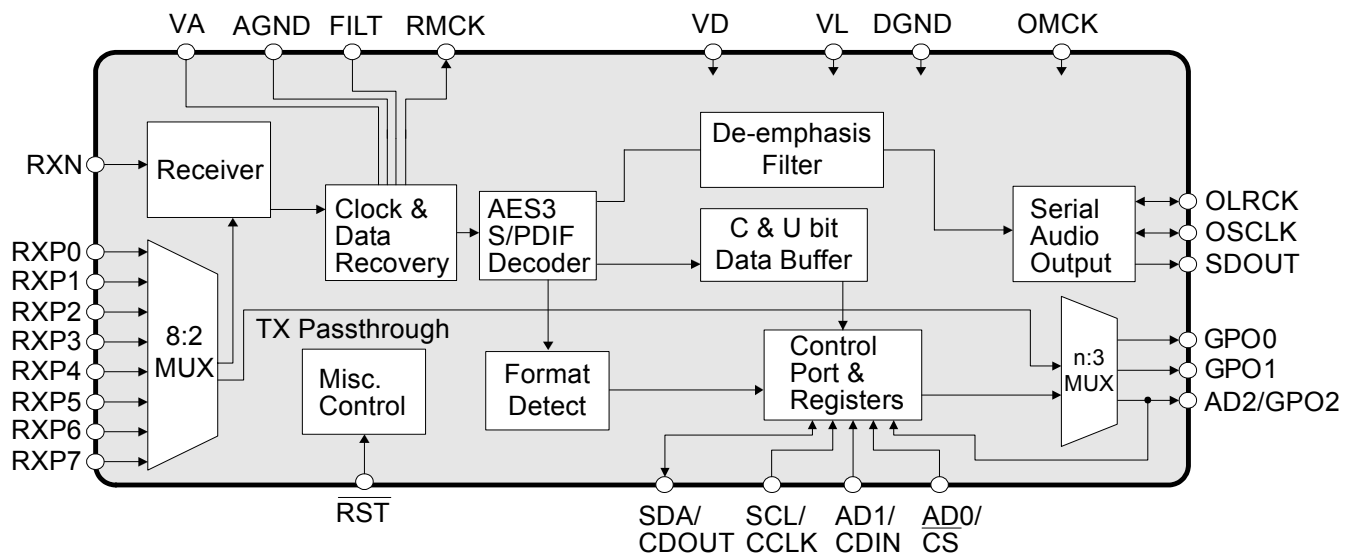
VA AGND FILT RMCK VD VL DGND OMCK

RXN

Receiver

Clock & Data Recovery

AES3 S/PDIF Decoder

De-emphasis Filter

C & U bit Data Buffer

Serial Audio Output

OLRCK
OSCLK
SDOUT

RXP0
RXP1
RXP2
RXP3
RXP4
RXP5
RXP6
RXP7

8:2 MUX

TX Passthrough

Misc. Control

Format Detect

Control Port & Registers

n:3 MUX

GPO0
GPO1
AD2/GPO2

$\overline{RST}$

SDA/ CDOUT

SCL/ CCLK

AD1/ CDIN

AD0/ $\overline{CS}$